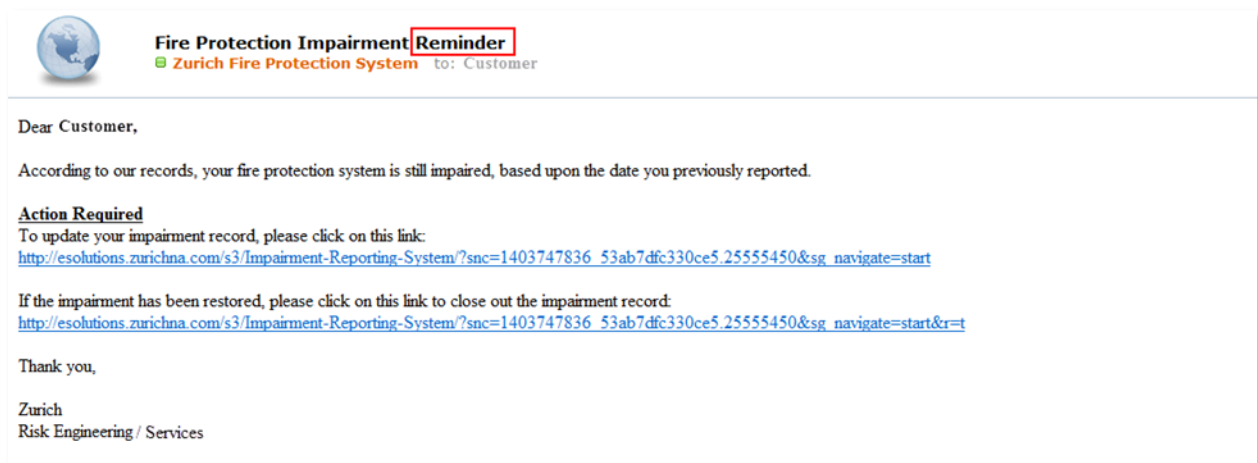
Fire Protection Impairment Reminder
Zurich Fire Protection System to: Customer

Dear Customer,

According to our records, your fire protection system is still impaired, based upon the date you previously reported.

Action Required
To update your impairment record, please click on this link:
http://esolutions.zurichna.com/s3/Impairment-Reporting-System/?snc=1403747836_53ab7dfc330ce5.25555450&sg_navigate=start

If the impairment has been restored, please click on this link to close out the impairment record:
http://esolutions.zurichna.com/s3/Impairment-Reporting-System/?snc=1403747836_53ab7dfc330ce5.25555450&sg_navigate=start&r=t

Thank you,

Zurich
Risk Engineering / Services